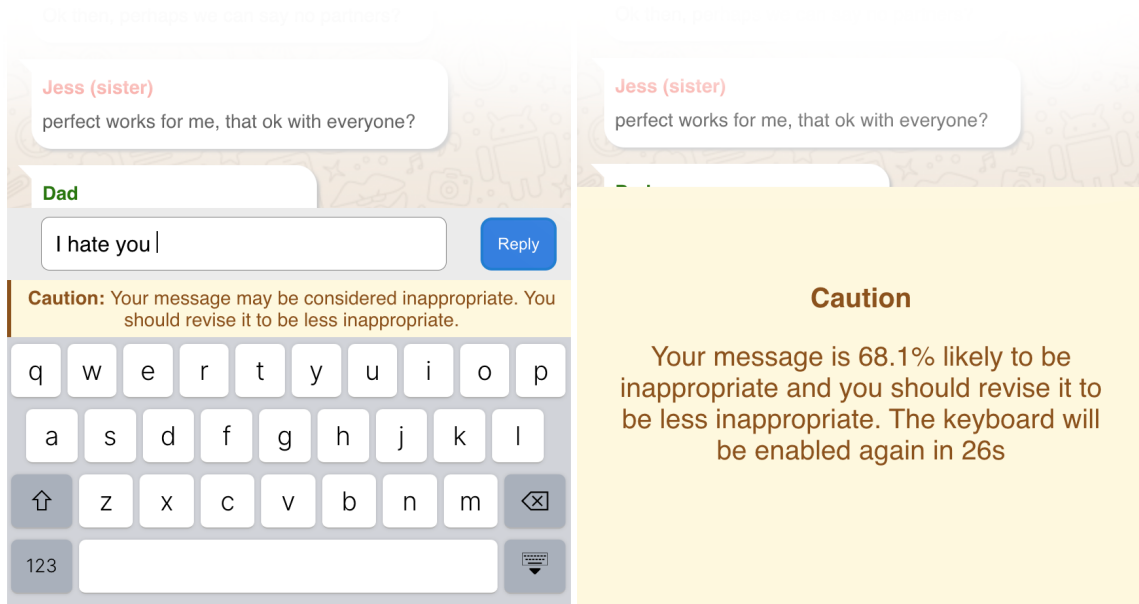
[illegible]

Jess (sister)
perfect works for me, that ok with everyone?

Dad

I hate you

Reply

Caution: Your message may be considered inappropriate. You should revise it to be less inappropriate.

q w e r t y u i o p
a s d f g h j k l
z x c v b n m
123

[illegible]

Jess (sister)
perfect works for me, that ok with everyone?

Caution

Your message is 68.1% likely to be inappropriate and you should revise it to be less inappropriate. The keyboard will be enabled again in 26s